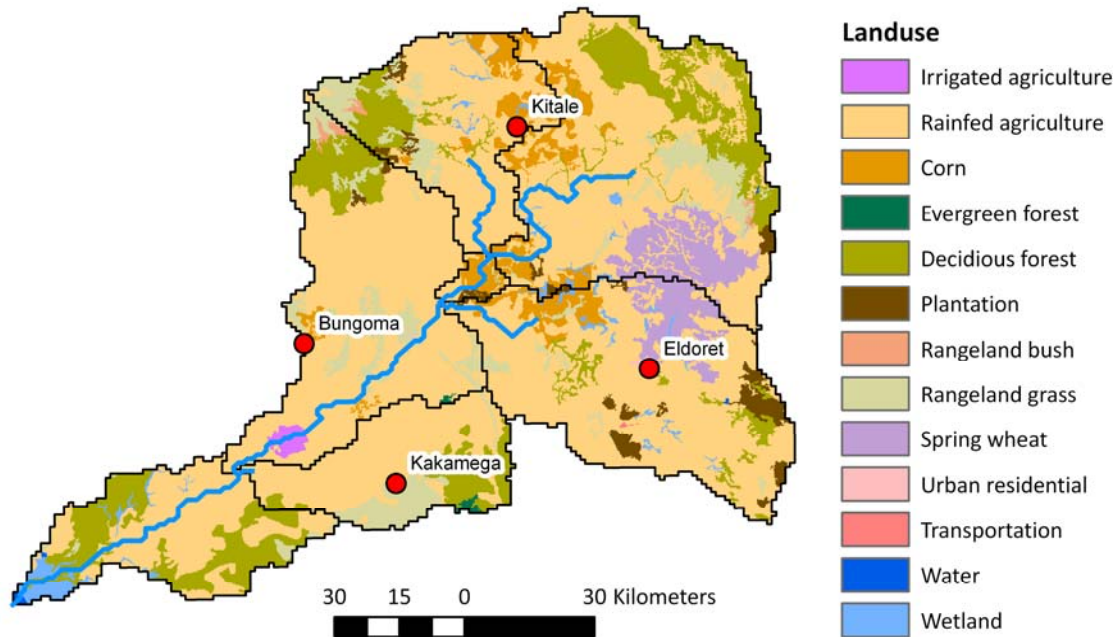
Kitale

Bungoma

Eldoret

Kakamega

30 15 0 30 Kilometers

Landuse

Irrigated agriculture

Rainfed agriculture

Corn

Evergreen forest

Decidious forest

Plantation

Rangeland bush

Rangeland grass

Spring wheat

Urban residential

Transportation

Water

Wetland